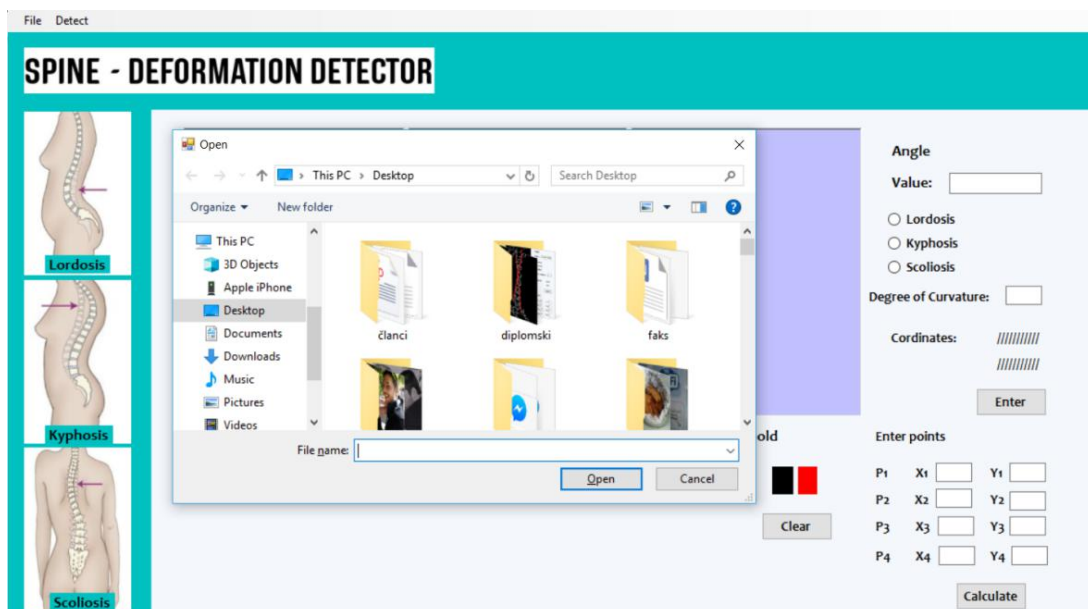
File Detect

SPINE - DEFORMATION DETECTOR

Lordosis

Kyphosis

Scoliosis

Open

This PC > Desktop

Search Desktop

Organize ▾ New folder

This PC
3D Objects
Apple iPhone
Desktop
Documents
Downloads
Music
Pictures
Videos

članci
diplomski
faks

File name:

Open Cancel

old

Clear

Angle

Value:

Lordosis
Kyphosis
Scoliosis

Degree of Curvature:

Cordinates: ///////////
///////////

Enter

Enter points

| P1 | X1 | Y1 |
|---|---|---|
| P2 | X2 | Y2 |
| P3 | X3 | Y3 |
| P4 | X4 | Y4 |

Calculate